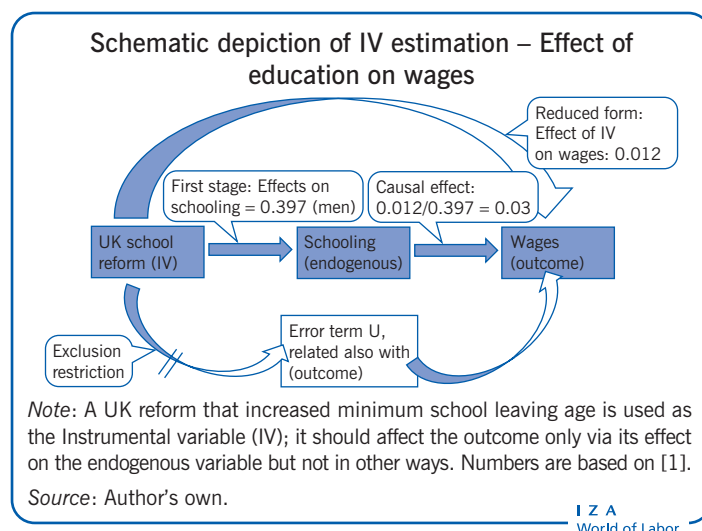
Schematic depiction of IV estimation – Effect of education on wages

Reduced form: Effect of IV on wages: 0.012

First stage: Effects on schooling = 0.397 (men)

Causal effect: 0.012/0.397 = 0.03

UK school reform (IV)

Schooling (endogenous)

Wages (outcome)

Error term U, related also with (outcome)

Exclusion restriction

*Note*: A UK reform that increased minimum school leaving age is used as the Instrumental variable (IV); it should affect the outcome only via its effect on the endogenous variable but not in other ways. Numbers are based on [1].

*Source*: Author's own.

I Z A
World of Labor